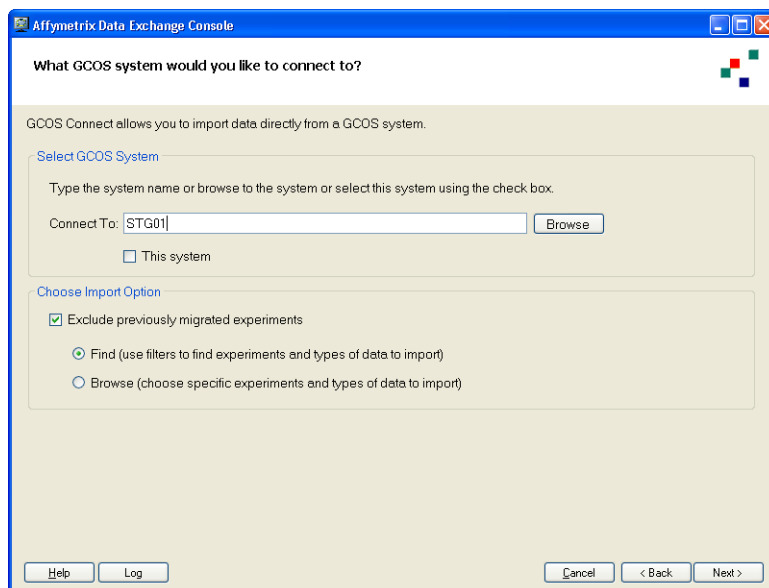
Affymetrix Data Exchange Console

What GCOS system would you like to connect to?

GCOS Connect allows you to import data directly from a GCOS system.

Select GCOS System

Type the system name or browse to the system or select this system using the check box.

Connect To: STG01 Browse

This system

Choose Import Option

Exclude previously migrated experiments

Find (use filters to find experiments and types of data to import)

Browse (choose specific experiments and types of data to import)

Help Log Cancel < Back Next >